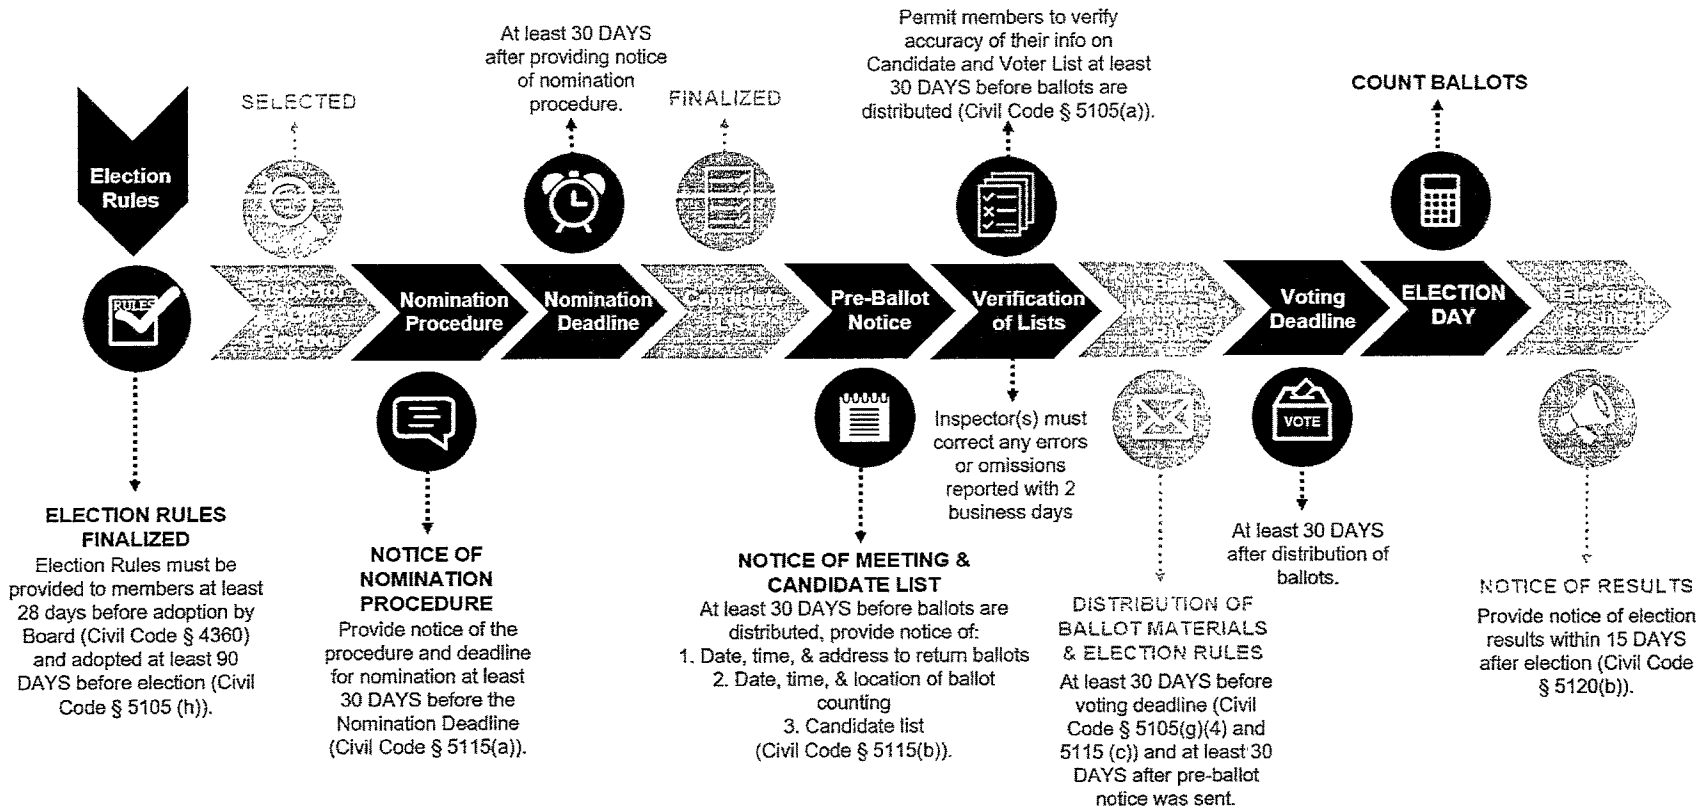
Election Rules

SELECTED

At least 30 DAYS after providing notice of nomination procedure.

FINALIZED

Permit members to verify accuracy of their info on Candidate and Voter List at least 30 DAYS before ballots are distributed (Civil Code § 5105(a)).

COUNT BALLOTS

RULES

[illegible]

Nomination Procedure

Nomination Deadline

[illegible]

Pre-Ballot Notice

Verification of Lists

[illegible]

Voting Deadline

ELECTION DAY

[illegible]

VOTE

Inspector(s) must correct any errors or omissions reported with 2 business days

ELECTION RULES FINALIZED
Election Rules must be provided to members at least 28 days before adoption by Board (Civil Code § 4360) and adopted at least 90 DAYS before election (Civil Code § 5105 (h)).

NOTICE OF NOMINATION PROCEDURE
Provide notice of the procedure and deadline for nomination at least 30 DAYS before the Nomination Deadline (Civil Code § 5115(a)).

NOTICE OF MEETING & CANDIDATE LIST
At least 30 DAYS before ballots are distributed, provide notice of:
1. Date, time, & address to return ballots
2. Date, time, & location of ballot counting
3. Candidate list
(Civil Code § 5115(b)).

DISTRIBUTION OF BALLOT MATERIALS & ELECTION RULES
At least 30 DAYS before voting deadline (Civil Code § 5105(g)(4) and 5115 (c)) and at least 30 DAYS after pre-ballot notice was sent.

At least 30 DAYS after distribution of ballots.

NOTICE OF RESULTS
Provide notice of election results within 15 DAYS after election (Civil Code § 5120(b)).